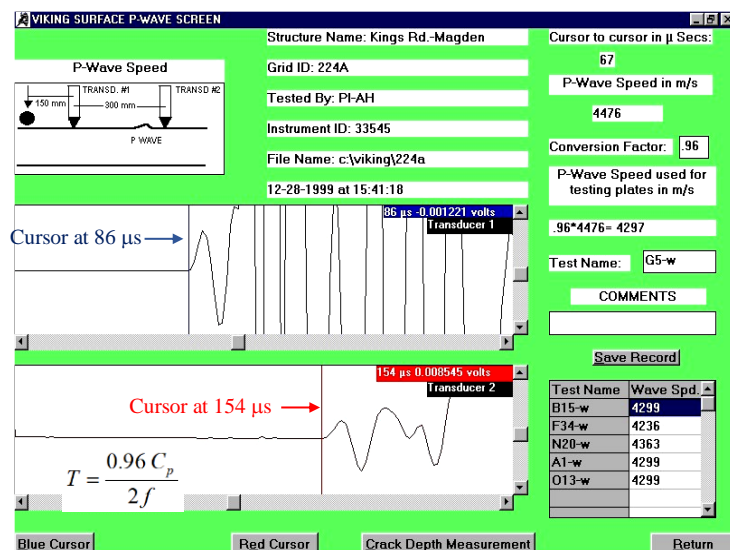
VIKING SURFACE P-WAVE SCREEN

P-Wave Speed

TRANSD. #1
TRANSD. #2
150 mm
300 mm
P WAVE

Structure Name: Kings Rd.-Magden

Grid ID: 224A

Tested By: PI-AH

Instrument ID: 33545

File Name: c:\viking\224a

12-28-1999 at 15:41:18

Cursor to cursor in µ Secs:

67

P-Wave Speed in m/s

4476

Conversion Factor: .96

P-Wave Speed used for testing plates in m/s

.96*4476= 4297

Test Name: G5-w

COMMENTS

Save Record

86 µs -0.001221 volts
Transducer 1

Cursor at 86 µs

154 µs 0.008545 volts
Transducer 2

Cursor at 154 µs

$T = \frac{0.96\, C_p}{2f}$

| Test Name | Wave Spd. |
|---|---|
| B15-w | 4299 |
| F34-w | 4236 |
| N20-w | 4363 |
| A1-w | 4299 |
| O13-w | 4299 |

Blue Cursor
Red Cursor
Crack Depth Measurement
Return